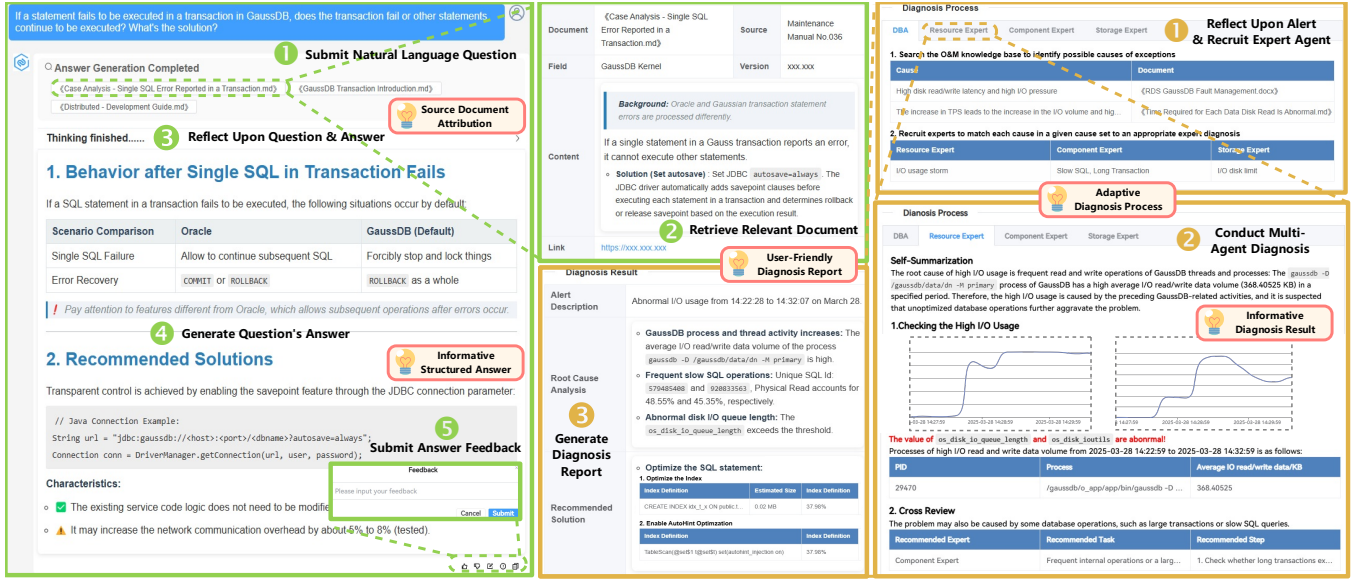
If a statement fails to be executed in a transaction in GaussDB, does the transaction fail or other statements continue to be executed? What's the solution?

1 Submit Natural Language Question

Answer Generation Completed

《Case Analysis - Single SQL Error Reported in a Transaction.md》 《GaussDB Transaction Introduction.md》

《Distributed - Development Guide.md》

Source Document Attribution

Thinking finished......

3 Reflect Upon Question & Answer

1. Behavior after Single SQL in Transaction Fails

If a SQL statement in a transaction fails to be executed, the following situations occur by default:

| Scenario Comparison | Oracle | GaussDB (Default) |
|---|---|---|
| Single SQL Failure | Allow to continue subsequent SQL | Forcibly stop and lock things |
| Error Recovery | COMMIT or ROLLBACK | ROLLBACK as a whole |

! Pay attention to features different from Oracle, which allows subsequent operations after errors occur.

4 Generate Question's Answer

2. Recommended Solutions

Informative Structured Answer

Transparent control is achieved by enabling the savepoint feature through the JDBC connection parameter:

// Java Connection Example:
String url = "jdbc:gaussdb://<host>:<port>/<dbname>?autosave=always";
Connection conn = DriverManager.getConnection(url, user, password);

5 Submit Answer Feedback

Feedback
Please input your feedback
Cancel Submit

Characteristics:

The existing service code logic does not need to be modifi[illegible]

It may increase the network communication overhead by about 5% to 8% (tested).

| Document | 《Case Analysis - Single SQL Error Reported in Transaction.md》 | Source | Maintenance Manual No.036 |
|---|---|---|---|
| Field | GaussDB Kernel | Version | xxx.xxx |

Content

Background: Oracle and Gaussian transaction statement errors are processed differently.

If a single statement in a Gauss transaction reports an error, it cannot execute other statements.

Solution (Set autosave) : Set JDBC autosave=always . The JDBC driver automatically adds savepoint clauses before executing each statement in a transaction and determines rollback or release savepoint based on the execution result.

2 Retrieve Relevant Document

Link https://xxx.xxx.xxx

User-Friendly Diagnosis Report

Diagnosis Result

Alert Description: Abnormal I/O usage from 14:22:28 to 14:32:07 on March 28.

Root Cause Analysis

GaussDB process and thread activity increases: The average I/O read/write data volume of the process gaussdb -D /gaussdb/data/dn -M primary is high.

Frequent slow SQL operations: Unique SQL Id: 570485408 and 920833563 , Physical Read accounts for 48.55% and 45.35%, respectively.

Abnormal disk I/O queue length: The os_disk_io_queue_length exceeds the threshold.

3 Generate Diagnosis Report

Recommended Solution

Optimize the SQL statement:
1. Optimize the Index

| Index Definition | Estimated Size | Index Definition |
|---|---|---|
| CREATE INDEX idx_t_x ON public.t... | 0.02 MB | 37.98% |

2. Enable AutoHint Optimization

| Index Definition | Index Definition |
|---|---|
| TableScan(@sel$1 t@sel$1) set(autohint_injection on) | 37.98% |

Diagnosis Process

DBA Resource Expert Component Expert Storage Expert

1 Reflect Upon Alert & Recruit Expert Agent

1. Search the O&M knowledge base to identify possible causes of exceptions

| Cause | Document |
|---|---|
| High disk read/write latency and high I/O pressure | 《RDS GaussDB Fault Management.docx》 |
| The increase in TPS leads to the increase in the I/O volume and hig... | 《Time Required for Each Data Disk Read Is Abnormal.md》 |

2. Recruit experts to match each cause in a given cause set to an appropriate expert diagnosis

| Resource Expert | Component Expert | Storage Expert |
|---|---|---|
| I/O usage storm | Slow SQL, Long Transaction | I/O disk limit |

Adaptive Diagnosis Process

Dianosis Process

DBA Resource Expert Component Expert Storage Expert

2 Conduct Multi-Agent Diagnosis

Self-Summarization

The root cause of high I/O usage is frequent read and write operations of GaussDB threads and processes: The gaussdb -D /gaussdb/data/dn -M primary process of GaussDB has a high average I/O read/write data volume (368.40525 KB) in a specified period. Therefore, the high I/O usage is caused by the preceding GaussDB-related activities, and it is suspected that unoptimized database operations further aggravate the problem.

1.Checking the High I/O Usage

Informative Diagnosis Result

2025-03-28 14:27:59 2025-03-28 14:28:59 14:27:09 2025-03-28 14:28:59

The value of os_disk_io_queue_length and os_disk_ioutils are abnormal!

Processes of high I/O read and write data volume from 2025-03-28 14:22:59 to 2025-03-28 14:32:59 is as follows:

| PID | Process | Average IO read/write data/kB |
|---|---|---|
| 29470 | /gaussdb/o_app/app/bin/gaussdb -D ... | 368.40525 |

2. Cross Review

The problem may also be caused by some database operations, such as large transactions or slow SQL queries.

| Recommended Expert | Recommended Task | Recommended Step |
|---|---|---|
| Component Expert | Frequent internal operations or a larg... | 1. Check whether long transactions ex... |